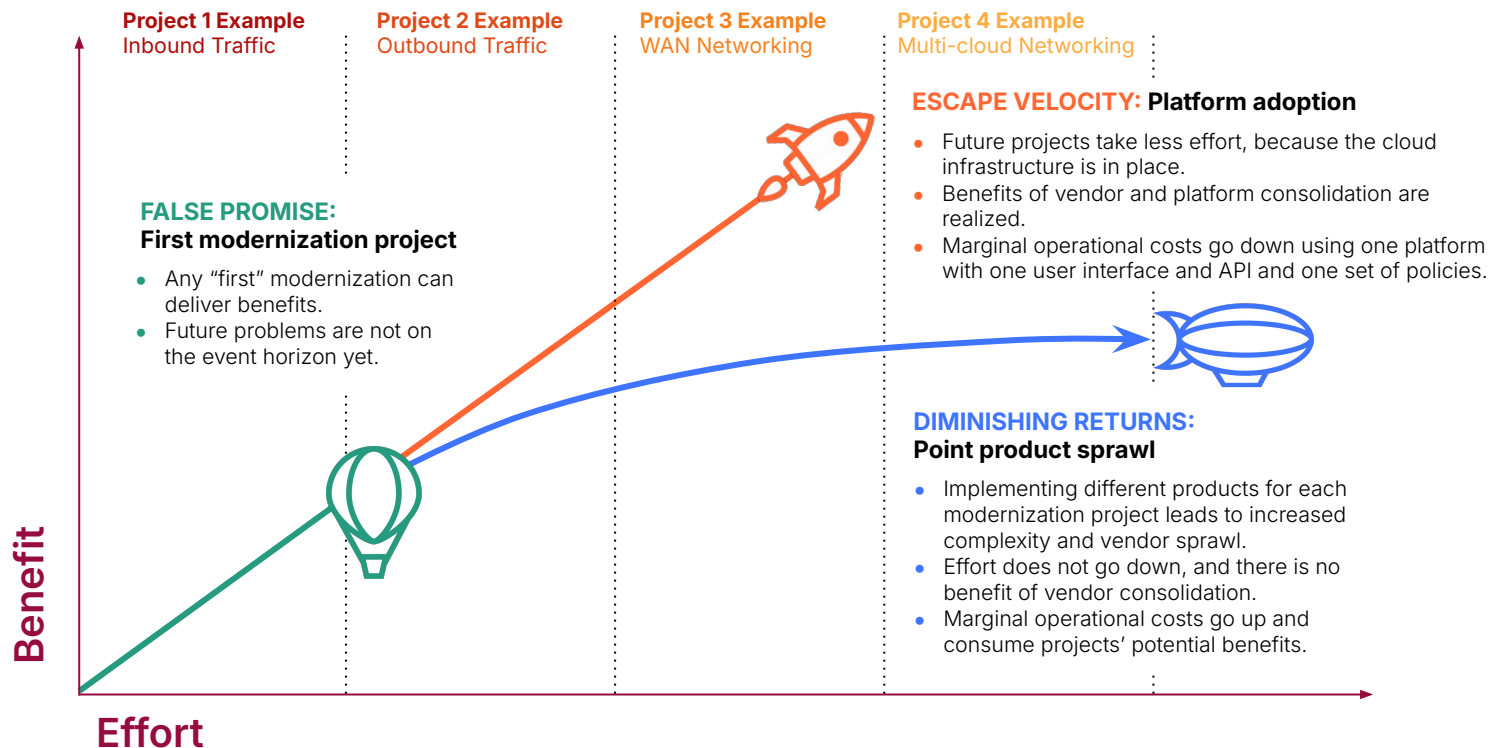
Project 1 Example
Inbound Traffic

Project 2 Example
Outbound Traffic

Project 3 Example
WAN Networking

Project 4 Example
Multi-cloud Networking

ESCAPE VELOCITY: Platform adoption

- Future projects take less effort, because the cloud infrastructure is in place.
- Benefits of vendor and platform consolidation are realized.
- Marginal operational costs go down using one platform with one user interface and API and one set of policies.

FALSE PROMISE:
First modernization project

- Any “first” modernization can deliver benefits.
- Future problems are not on the event horizon yet.

DIMINISHING RETURNS:
Point product sprawl

- Implementing different products for each modernization project leads to increased complexity and vendor sprawl.
- Effort does not go down, and there is no benefit of vendor consolidation.
- Marginal operational costs go up and consume projects’ potential benefits.

Benefit

Effort